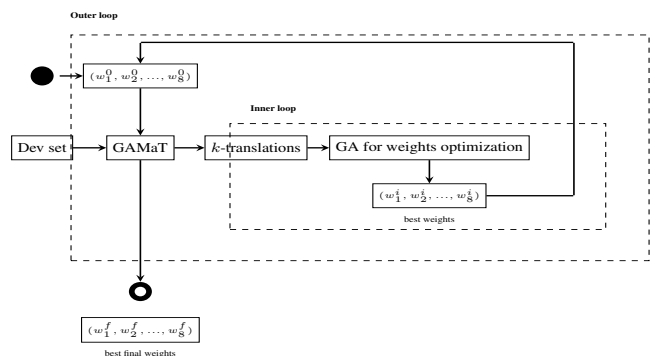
Outer loop

$(w_1^0, w_2^0, \ldots, w_8^0)$

Inner loop

Dev set

GAMaT

$k$-translations

GA for weights optimization

$(w_1^i, w_2^i, \ldots, w_8^i)$

best weights

$(w_1^f, w_2^f, \ldots, w_8^f)$

best final weights